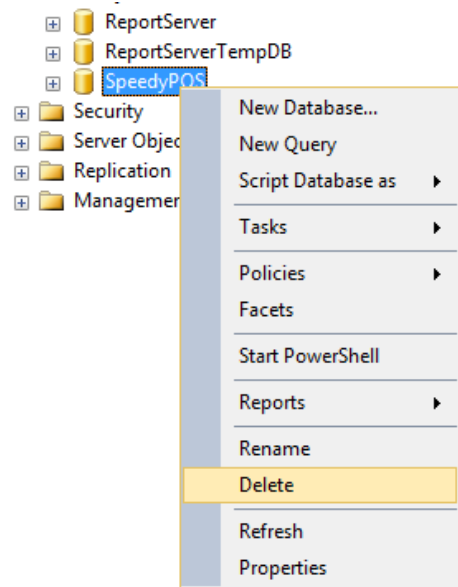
ReportServer
ReportServerTempDB
SpeedyPOS
Security
Server Objec
Replication
Managemer

New Database...
New Query
Script Database as
Tasks
Policies
Facets
Start PowerShell
Reports
Rename
Delete
Refresh
Properties